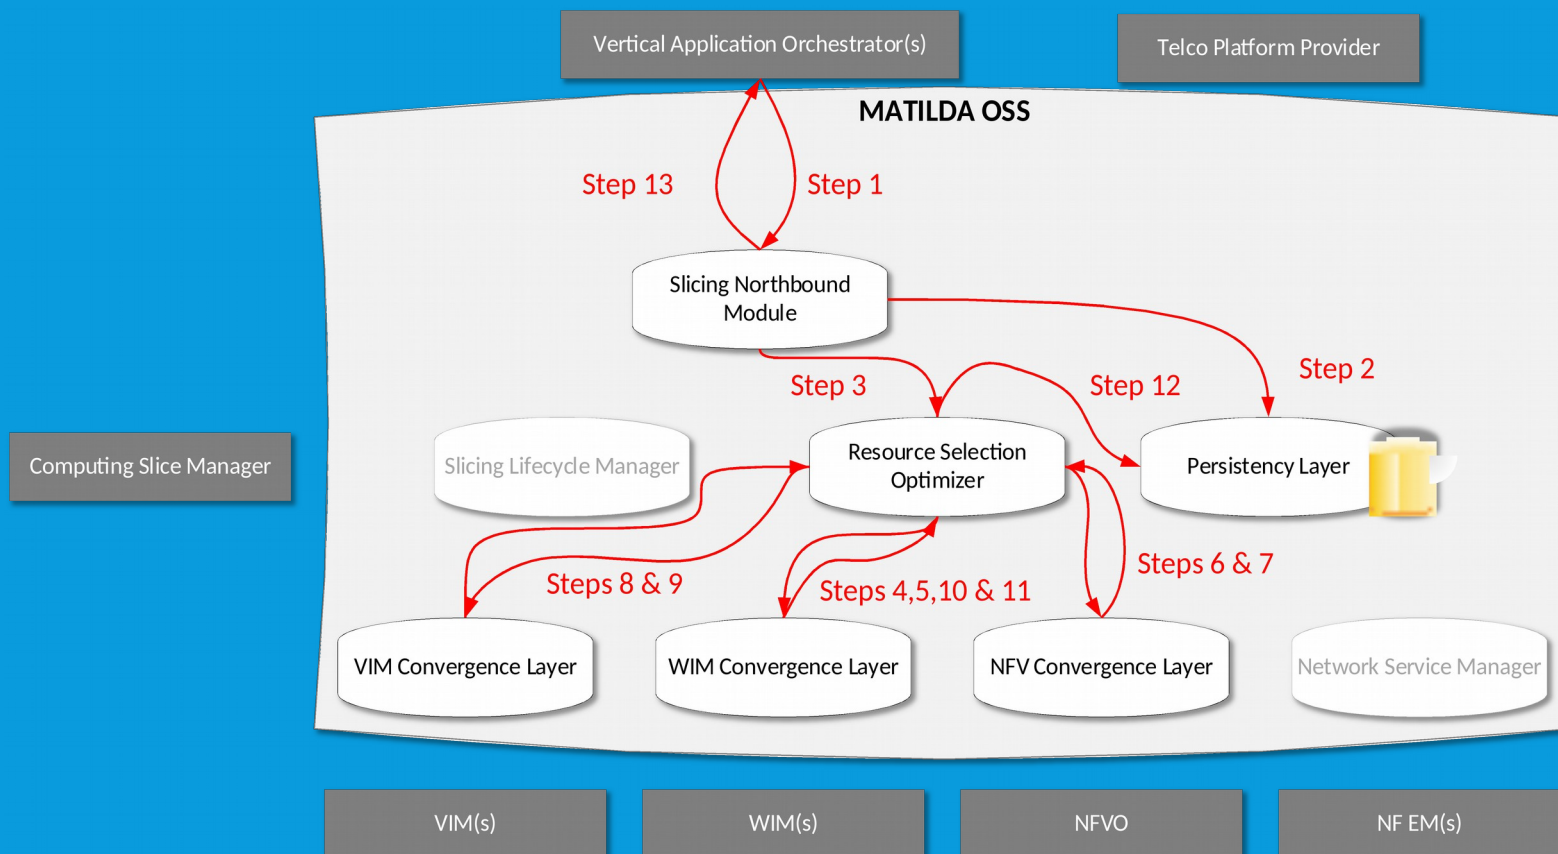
Vertical Application Orchestrator(s)

Telco Platform Provider

MATILDA OSS

Step 13

Step 1

Slicing Northbound Module

Step 3

Step 12

Step 2

Computing Slice Manager

Slicing Lifecycle Manager

Resource Selection Optimizer

Persistency Layer

Steps 8 & 9

Steps 4,5,10 & 11

Steps 6 & 7

VIM Convergence Layer

WIM Convergence Layer

NFV Convergence Layer

Network Service Manager

VIM(s)

WIM(s)

NFVO

NF EM(s)